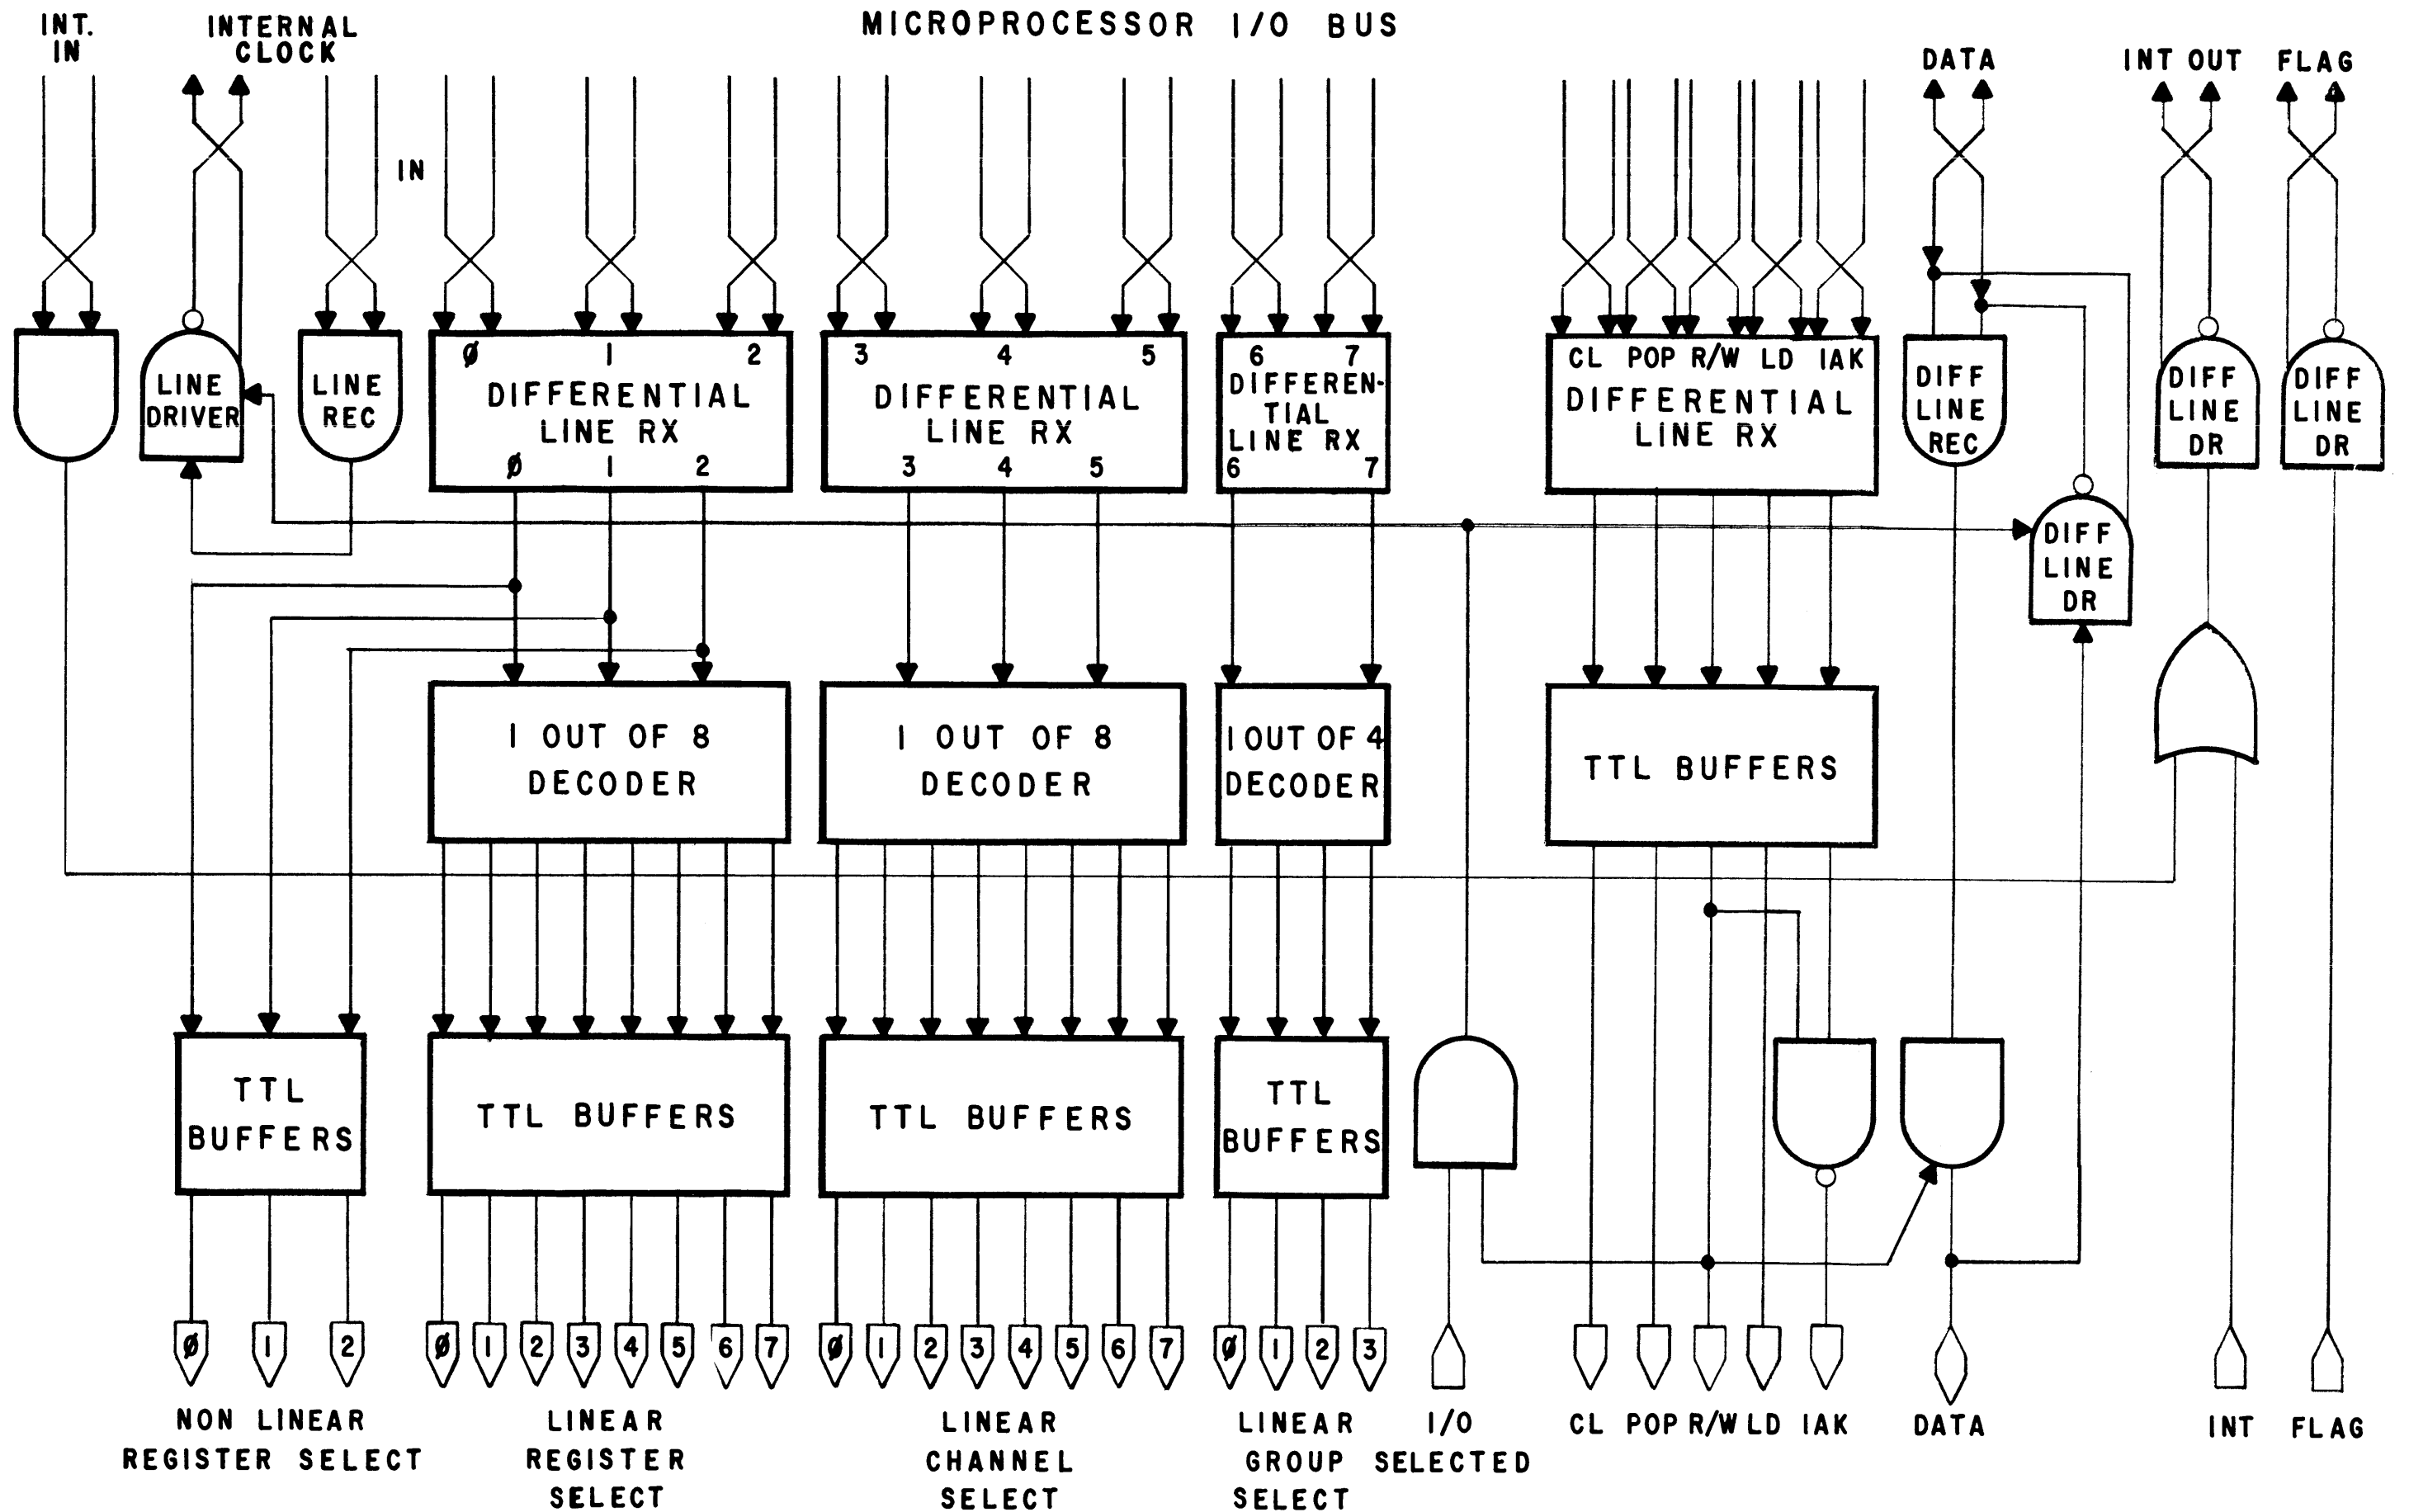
INT. IN

INTERNAL CLOCK

MICROPROCESSOR I/O BUS

IN

DATA

INT OUT

FLAG

LINE DRIVER

LINE REC

Ø 1 2
DIFFERENTIAL LINE RX
Ø 1 2

3 4 5
DIFFERENTIAL LINE RX
3 4 5

6 7
DIFFERENTIAL LINE RX
6 7

CL POP R/W LD IAK
DIFFERENTIAL LINE RX

DIFF LINE REC

DIFF LINE DR

DIFF LINE DR

DIFF LINE DR

I OUT OF 8 DECODER

I OUT OF 8 DECODER

I OUT OF 4 DECODER

TTL BUFFERS

TTL BUFFERS

TTL BUFFERS

TTL BUFFERS

TTL BUFFERS

Ø 1 2

Ø 1 2 3 4 5 6 7

Ø 1 2 3 4 5 6 7

Ø 1 2 3

NON LINEAR REGISTER SELECT

LINEAR REGISTER SELECT

LINEAR CHANNEL SELECT

LINEAR GROUP SELECT

I/O SELECTED

CL POP R/W LD IAK

DATA

INT

FLAG